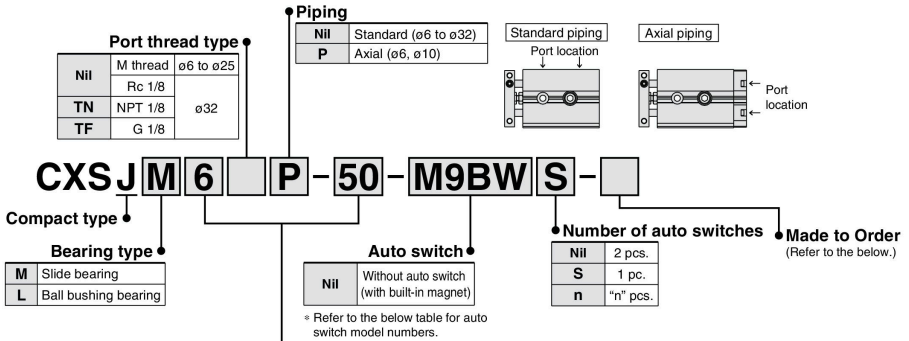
Piping

| Nil | Standard (ø6 to ø32) |
|---|---|
| P | Axial (ø6, ø10) |

Standard piping
Port location

Axial piping
Port location

Port thread type

| Nil | M thread | ø6 to ø25 |
|---|---|---|
| | Rc 1/8 | ø32 |
| TN | NPT 1/8 | |
| TF | G 1/8 | |

CXS J M 6 P – 50 – M9BW S –

Compact type

Bearing type

| M | Slide bearing |
|---|---|
| L | Ball bushing bearing |

Auto switch

| Nil | Without auto switch (with built-in magnet) |
|---|---|

* Refer to the below table for auto switch model numbers.

Number of auto switches

| Nil | 2 pcs. |
|---|---|
| S | 1 pc. |
| n | “n” pcs. |

Made to Order
(Refer to the below.)